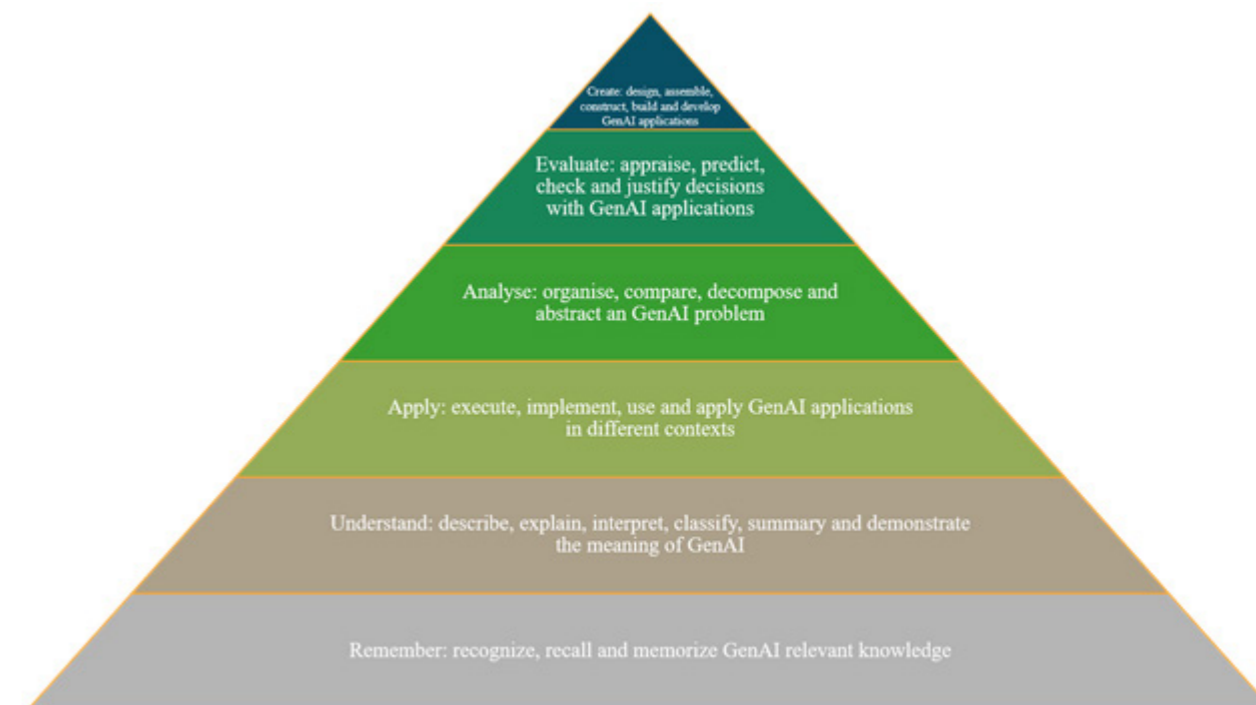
Create: design, assemble, construct, build and develop GenAI applications

Evaluate: appraise, predict, check and justify decisions with GenAI applications

Analyse: organise, compare, decompose and abstract an GenAI problem

Apply: execute, implement, use and apply GenAI applications in different contexts

Understand: describe, explain, interpret, classify, summary and demonstrate the meaning of GenAI

Remember: recognize, recall and memorize GenAI relevant knowledge